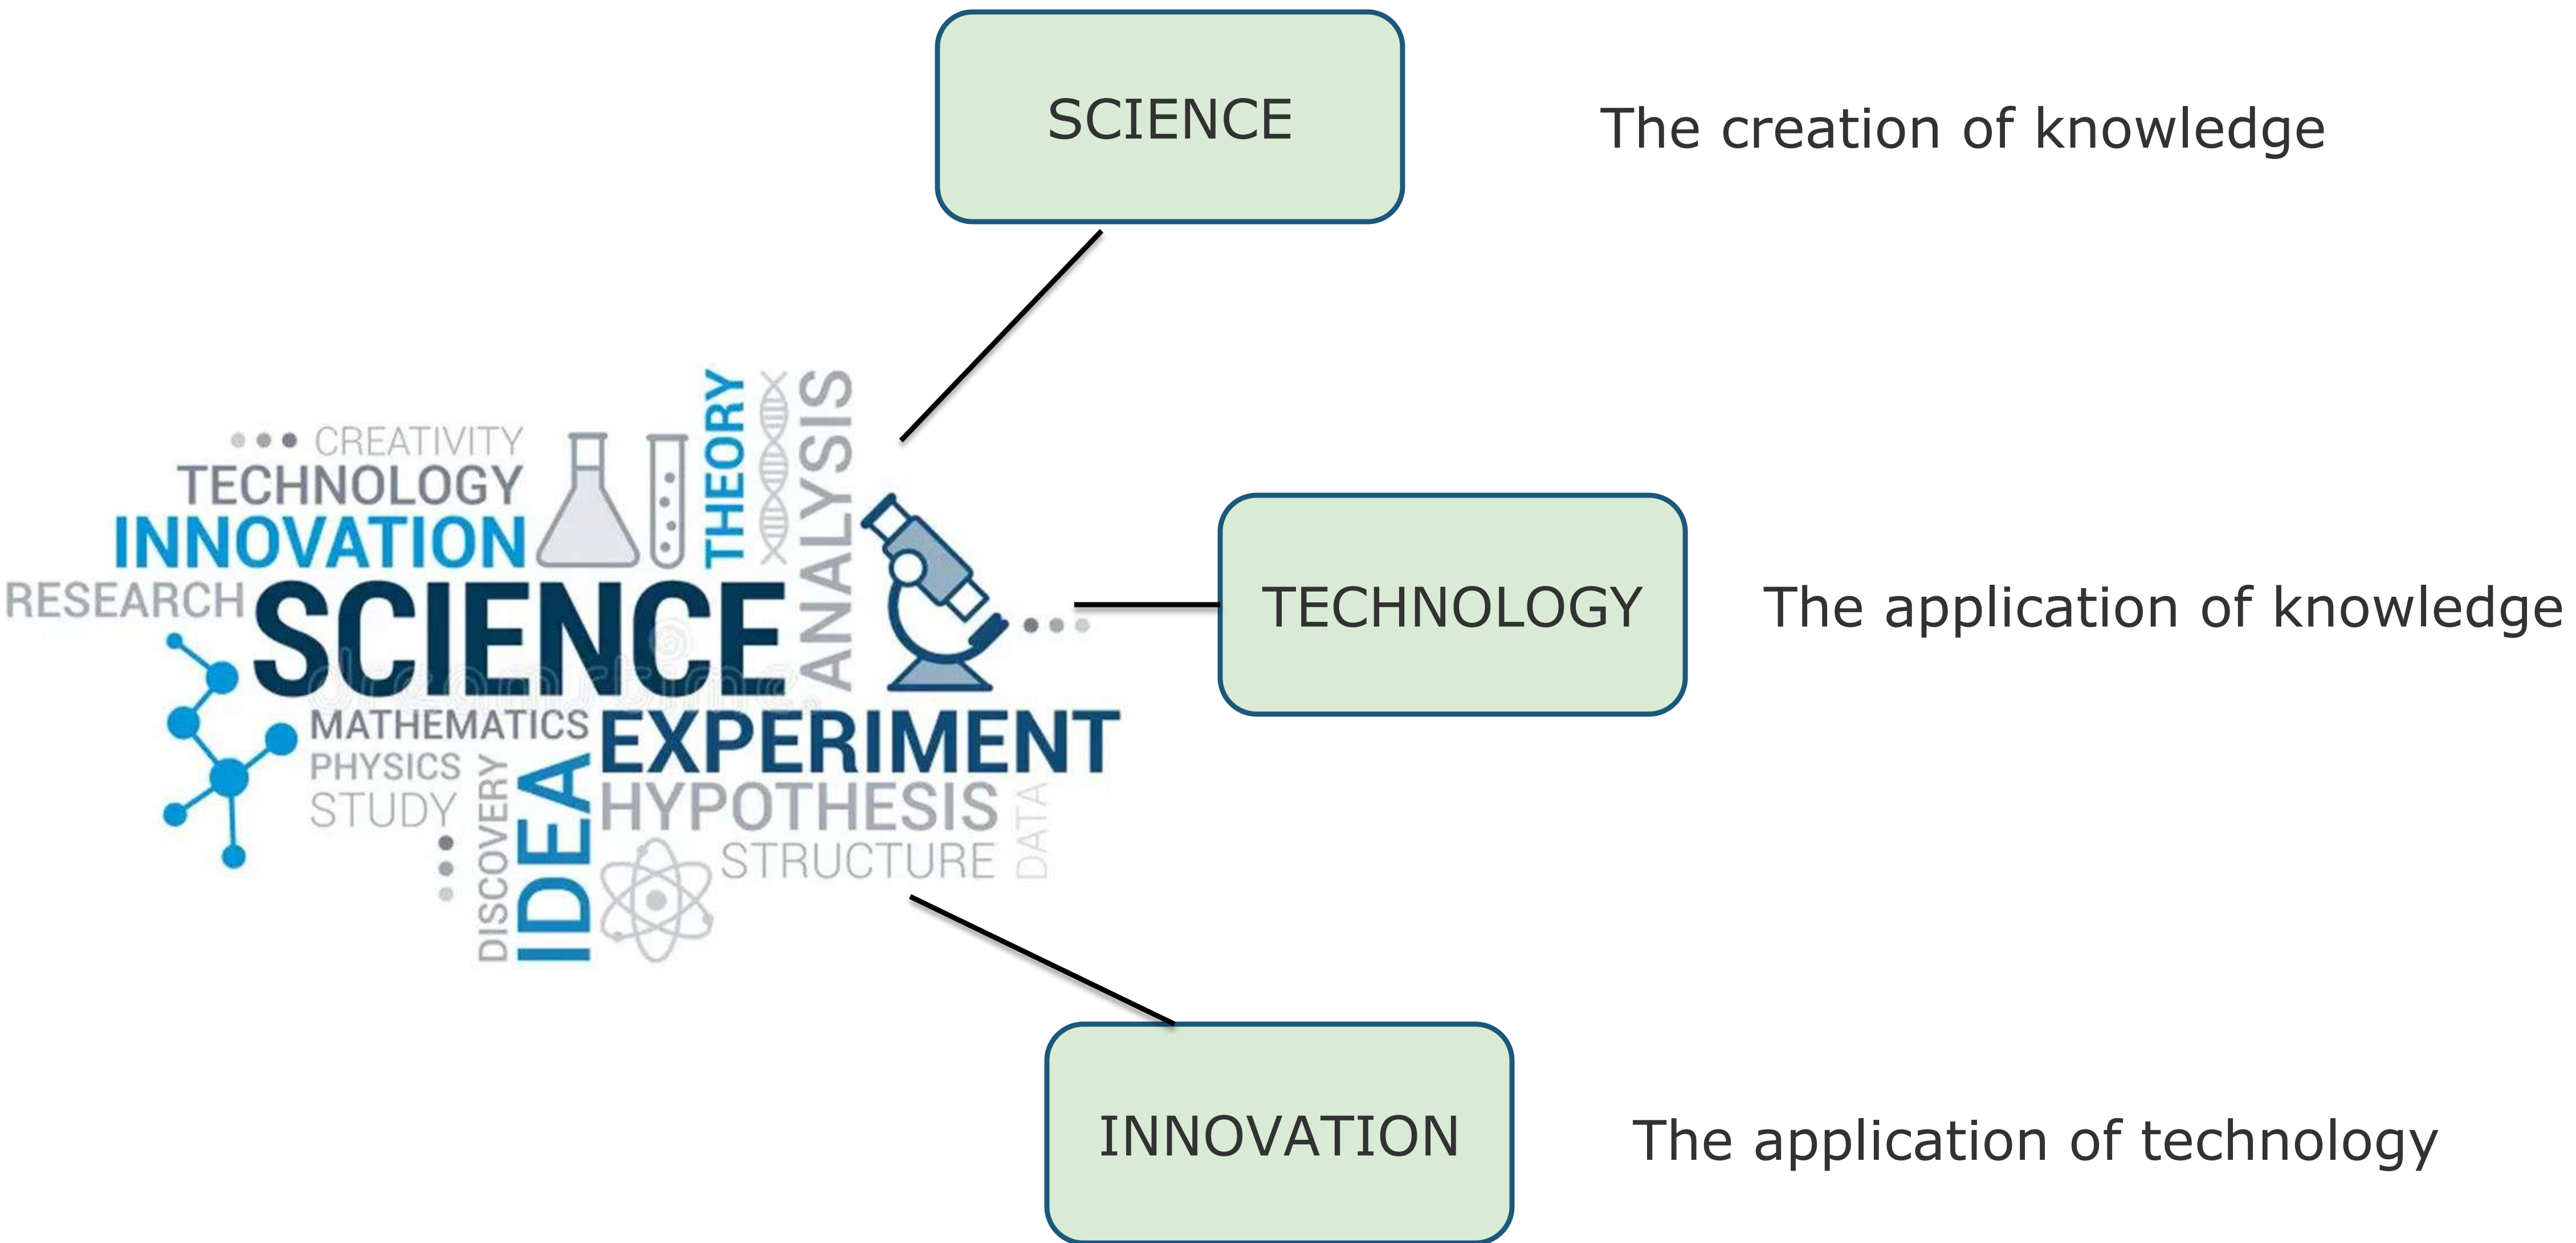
SCIENCE

The creation of knowledge

CREATIVITY
TECHNOLOGY
INNOVATION
THEORY
ANALYSIS
RESEARCH
SCIENCE
MATHEMATICS
EXPERIMENT
PHYSICS
STUDY
DISCOVERY
IDEA
HYPOTHESIS
STRUCTURE
DATA

TECHNOLOGY

The application of knowledge

INNOVATION

The application of technology